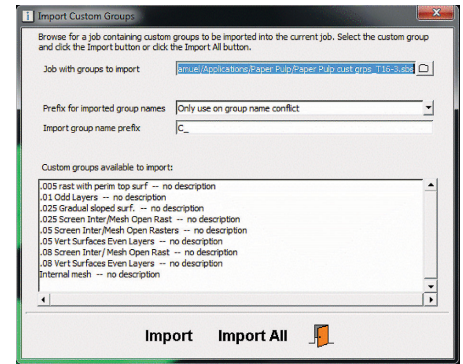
Import Custom Groups

Browse for a job containing custom groups to be imported into the current job. Select the custom group and click the Import button or click the Import All button.

Job with groups to import
amuel/Applications/Paper Pulp/Paper Pulp cust grps_T16-3.sbe

Prefix for imported group names
Only use on group name conflict

Import group name prefix
C_

Custom groups available to import:

.005 rast with perim top surf -- no description
.01 Odd Layers -- no description
.025 Gradual sloped surf. -- no description
.025 Screen Inter/Mesh Open Rast -- no description
.05 Screen Inter/Mesh Open Rasters -- no description
.05 Vert Surfaces Even Layers -- no description
.08 Screen Inter/ Mesh Open Rast -- no description
.08 Vert Surfaces Even Layers -- no description
Internal mesh -- no description

Import
Import All